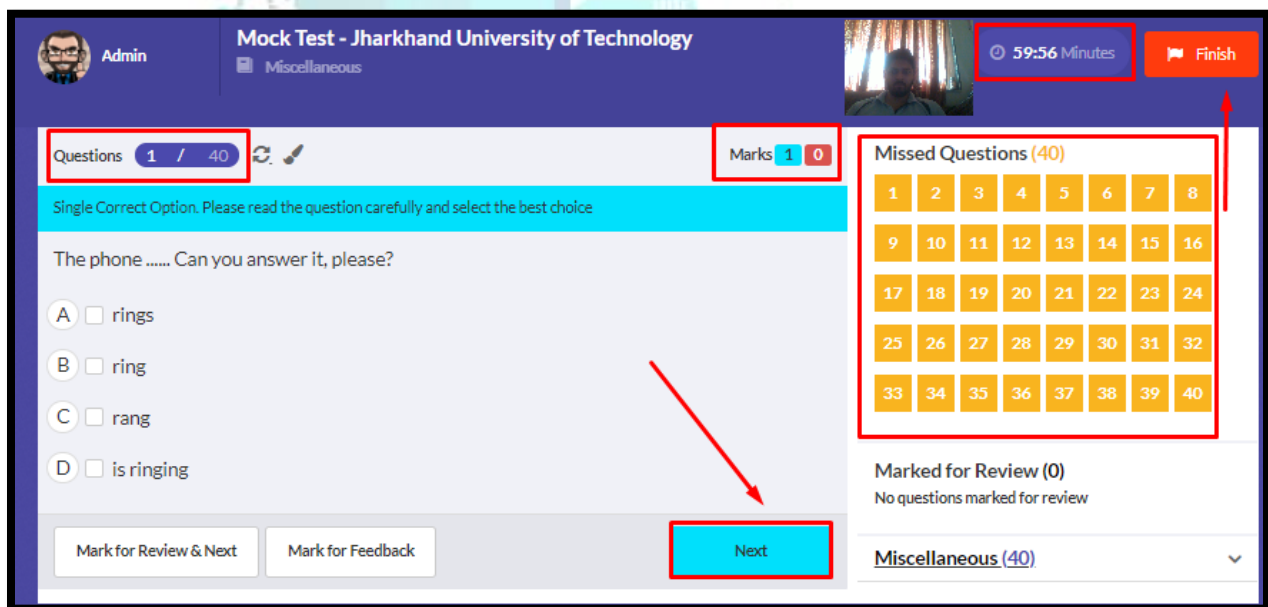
Admin

Mock Test - Jharkhand University of Technology
Miscellaneous

59:56 Minutes

Finish

Questions 1 / 40

Marks 1 0

Single Correct Option. Please read the question carefully and select the best choice

The phone ...... Can you answer it, please?

A rings
B ring
C rang
D is ringing

Mark for Review & Next

Mark for Feedback

Next

Missed Questions (40)

| 1 | 2 | 3 | 4 | 5 | 6 | 7 | 8 |
|---|---|---|---|---|---|---|---|
| 9 | 10 | 11 | 12 | 13 | 14 | 15 | 16 |
| 17 | 18 | 19 | 20 | 21 | 22 | 23 | 24 |
| 25 | 26 | 27 | 28 | 29 | 30 | 31 | 32 |
| 33 | 34 | 35 | 36 | 37 | 38 | 39 | 40 |

Marked for Review (0)
No questions marked for review

Miscellaneous (40)